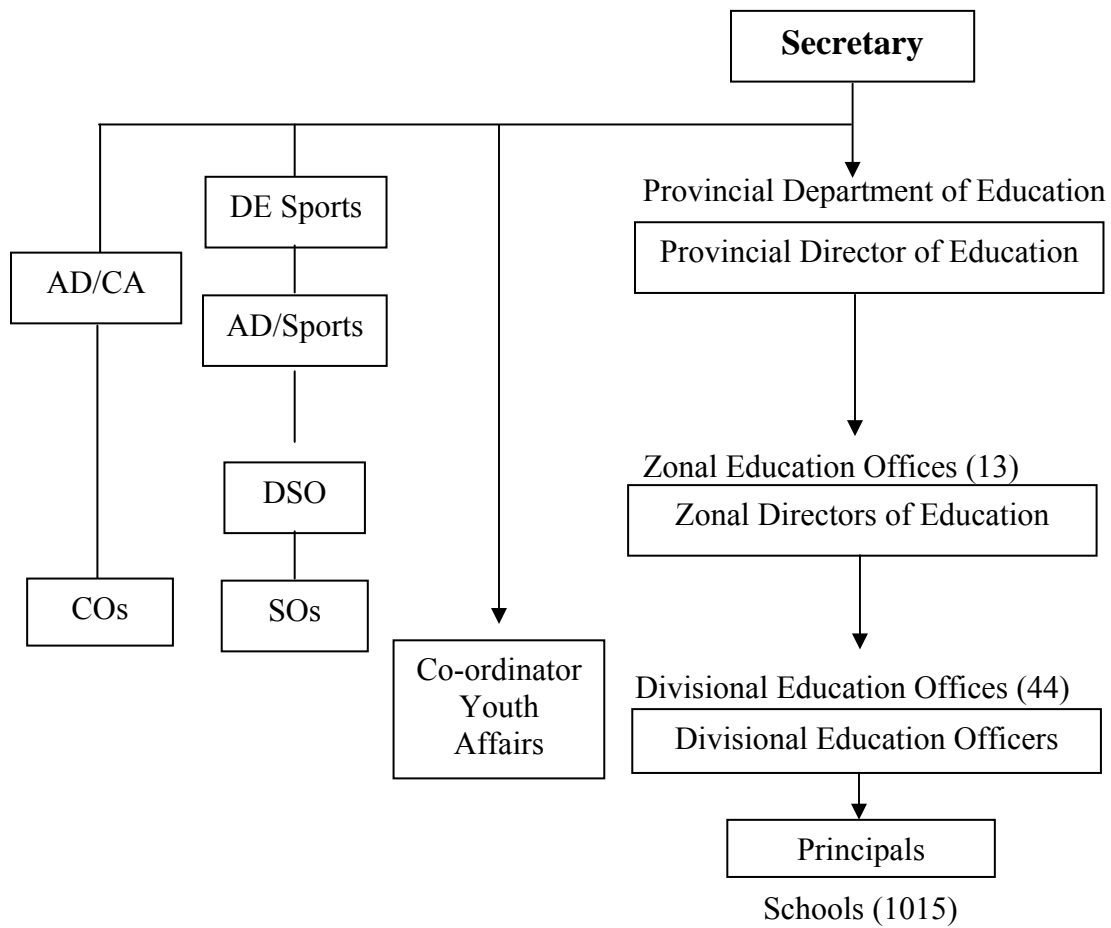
Secretary

AD/CA

COs

DE Sports

AD/Sports

DSO

SOs

Co-ordinator Youth Affairs

Provincial Department of Education

Provincial Director of Education

Zonal Education Offices (13)

Zonal Directors of Education

Divisional Education Offices (44)

Divisional Education Officers

Principals

Schools (1015)